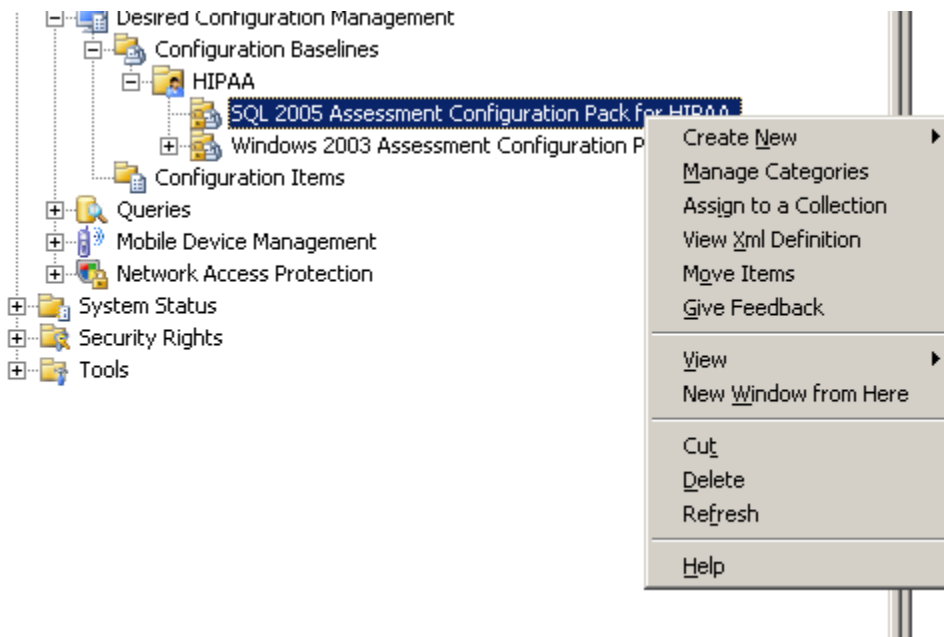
Desired Configuration Management
Configuration Baselines
HIPAA
SQL 2005 Assessment Configuration Pack for HIPAA
Windows 2003 Assessment Configuration P
Configuration Items
Queries
Mobile Device Management
Network Access Protection
System Status
Security Rights
Tools

Create New
Manage Categories
Assign to a Collection
View Xml Definition
Move Items
Give Feedback
View
New Window from Here
Cut
Delete
Refresh
Help